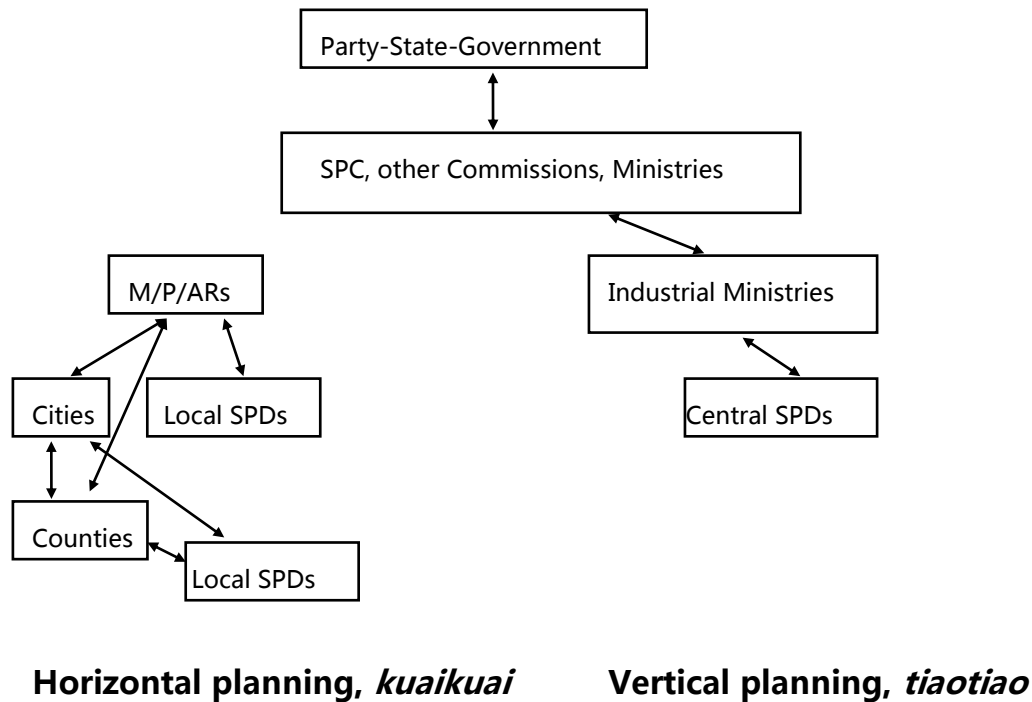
Party-State-Government

SPC, other Commissions, Ministries

M/P/ARs

Industrial Ministries

Cities

Local SPDs

Central SPDs

Counties

Local SPDs

**Horizontal planning, *kuaikuai***

**Vertical planning, *tiaotiao***